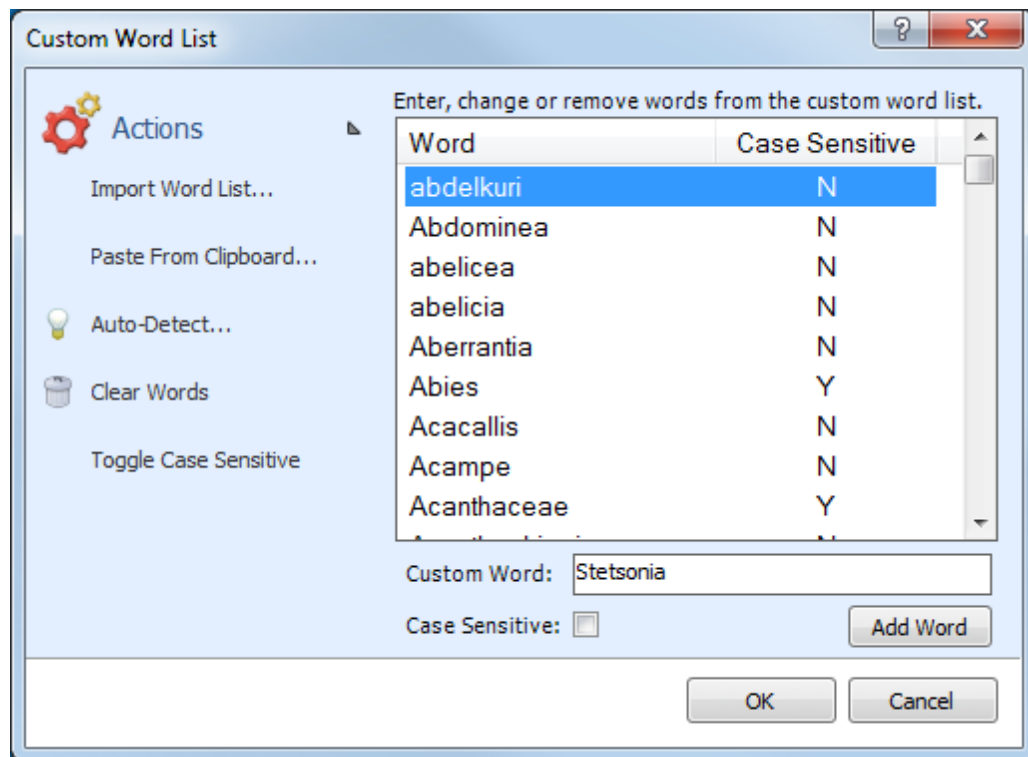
Custom Word List

?

X

Actions

Import Word List...

Paste From Clipboard...

Auto-Detect...

Clear Words

Toggle Case Sensitive

Enter, change or remove words from the custom word list.

| Word | Case Sensitive |
|---|---|
| abdelkuri | N |
| Abdominea | N |
| abelicea | N |
| abelicia | N |
| Aberrantia | N |
| Abies | Y |
| Acacallis | N |
| Acampe | N |
| Acanthaceae | Y |
| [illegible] | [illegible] |

Custom Word: Stetsonia

Case Sensitive:

Add Word

OK

Cancel